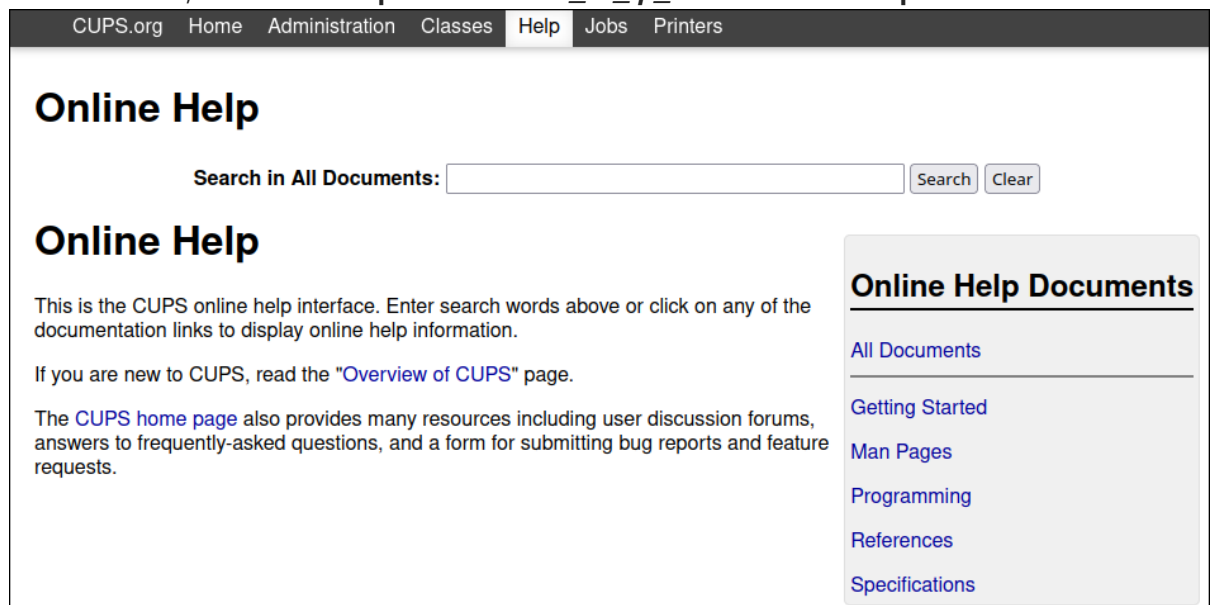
CUPS.org Home Administration Classes Help Jobs Printers

Online Help

Search in All Documents: Search Clear

Online Help

This is the CUPS online help interface. Enter search words above or click on any of the documentation links to display online help information.

If you are new to CUPS, read the "Overview of CUPS" page.

The CUPS home page also provides many resources including user discussion forums, answers to frequently-asked questions, and a form for submitting bug reports and feature requests.

Online Help Documents

All Documents

Getting Started

Man Pages

Programming

References

Specifications